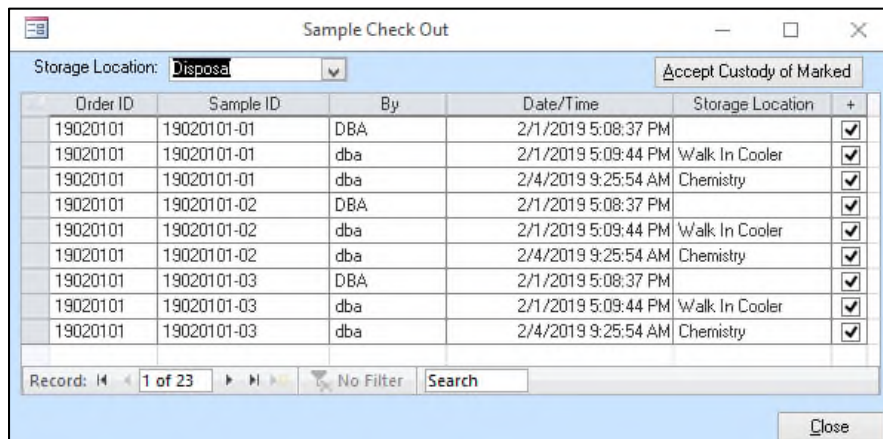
Sample Check Out

Storage Location: Disposal

Accept Custody of Marked

| Order ID | Sample ID | By | Date/Time | Storage Location | + |
|---|---|---|---|---|---|
| 19020101 | 19020101-01 | DBA | 2/1/2019 5:08:37 PM | | ✓ |
| 19020101 | 19020101-01 | dba | 2/1/2019 5:09:44 PM | Walk In Cooler | ✓ |
| 19020101 | 19020101-01 | dba | 2/4/2019 9:25:54 AM | Chemistry | ✓ |
| 19020101 | 19020101-02 | DBA | 2/1/2019 5:08:37 PM | | ✓ |
| 19020101 | 19020101-02 | dba | 2/1/2019 5:09:44 PM | Walk In Cooler | ✓ |
| 19020101 | 19020101-02 | dba | 2/4/2019 9:25:54 AM | Chemistry | ✓ |
| 19020101 | 19020101-03 | DBA | 2/1/2019 5:08:37 PM | | ✓ |
| 19020101 | 19020101-03 | dba | 2/1/2019 5:09:44 PM | Walk In Cooler | ✓ |
| 19020101 | 19020101-03 | dba | 2/4/2019 9:25:54 AM | Chemistry | ✓ |

Record: 1 of 23 No Filter Search

Close